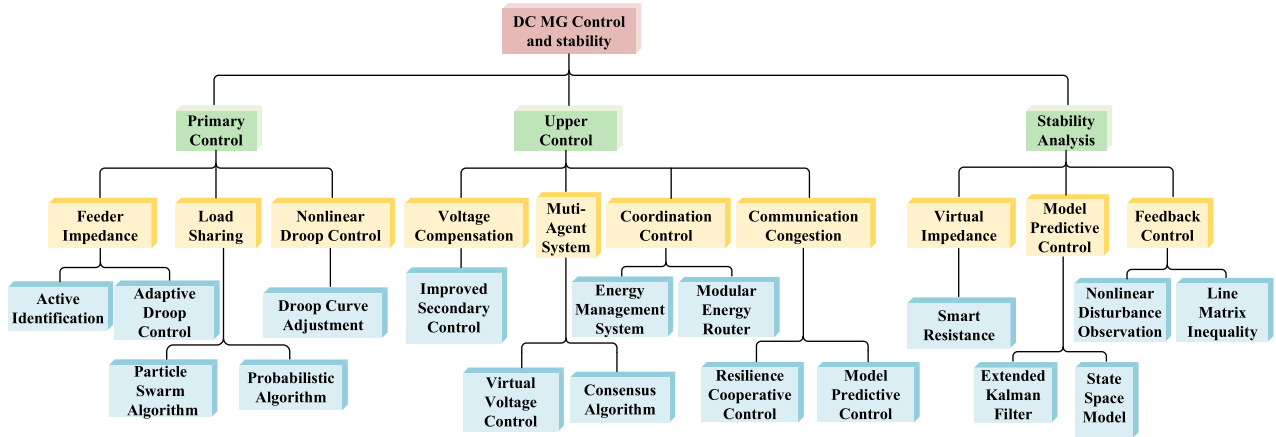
DC MG Control and stability

Primary Control

Upper Control

Stability Analysis

Feeder Impedance

Load Sharing

Nonlinear Droop Control

Voltage Compensation

Muti-Agent System

Coordination Control

Communication Congestion

Virtual Impedance

Model Predictive Control

Feedback Control

Active Identification

Adaptive Droop Control

Droop Curve Adjustment

Particle Swarm Algorithm

Probabilistic Algorithm

Improved Secondary Control

Virtual Voltage Control

Consensus Algorithm

Energy Management System

Modular Energy Router

Resilience Cooperative Control

Model Predictive Control

Smart Resistance

Extended Kalman Filter

State Space Model

Nonlinear Disturbance Observation

Line Matrix Inequality